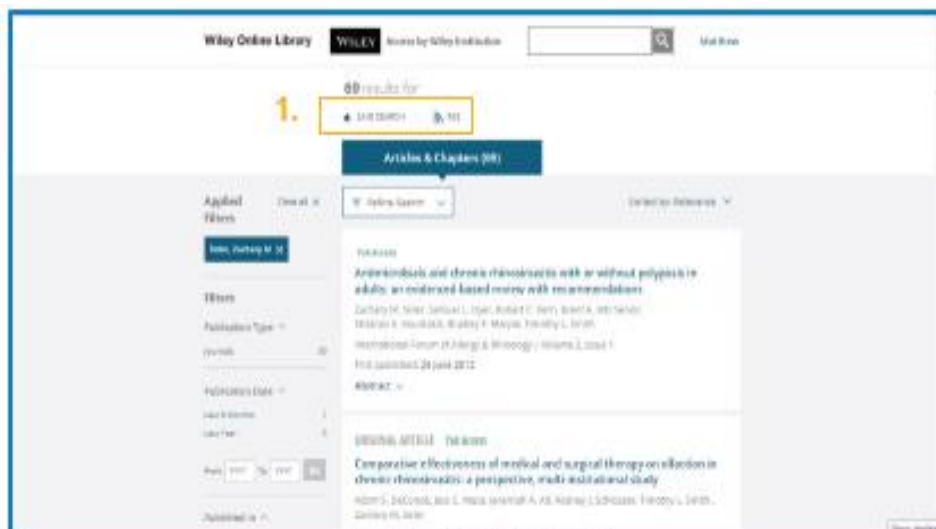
Wiley Online Library WILEY Access by Wiley Institution

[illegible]

69 results for

1.

SAVE SEARCH RSS

Articles & Chapters (69)

Applied filters Clear all

Soler, Zachary M

Filters

Publication Type

Journals 69

Publication Date

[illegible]

Refine Search

Sorted by: Relevance

Full Access

Antimicrobials and chronic rhinosinusitis with or without polyposis in adults: an evidenced-based review with recommendations

Zachary M. Soler, Samuel L. Oyer, Robert C. Kern, Brent A. Senior, Stilianos E. Kountakis, Bradley F. Marple, Timothy L. Smith

International Forum of Allergy & Rhinology | Volume 3, Issue 1

First published: 28 June 2012

Abstract

ORIGINAL ARTICLE Full Access

Comparative effectiveness of medical and surgical therapy on olfaction in chronic rhinosinusitis: a prospective, multi-institutional study

Adam S. DeConde, Jess C. Mace, Jeremiah A. Alt, Rodney J. Schlosser, Timothy L. Smith, Zachary M. Soler

Published in